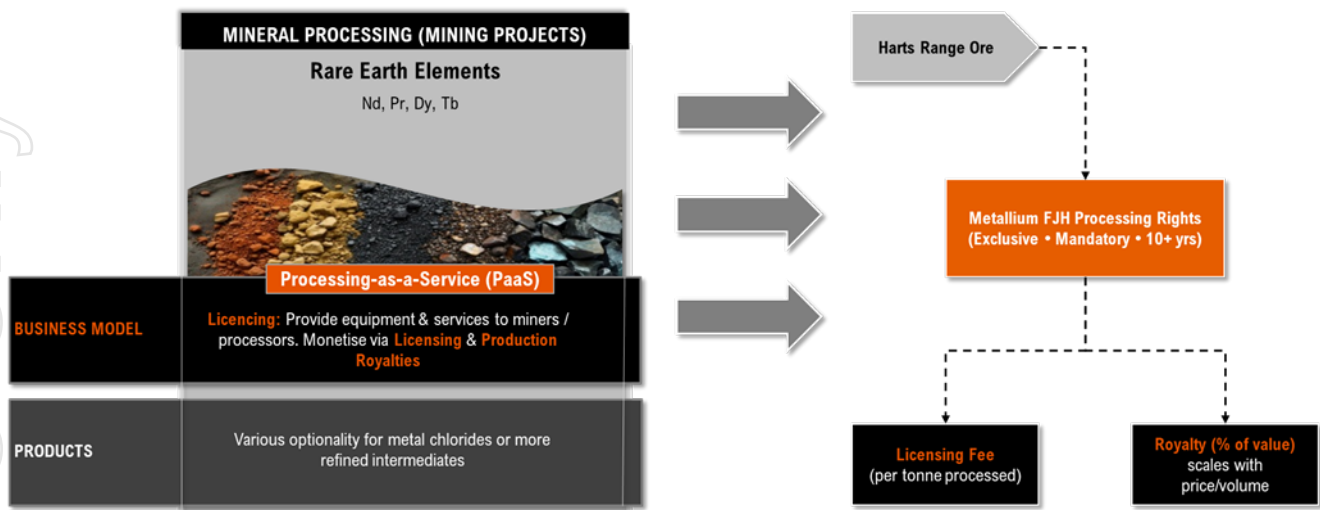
MINERAL PROCESSING (MINING PROJECTS)

Rare Earth Elements

Nd, Pr, Dy, Tb

Processing-as-a-Service (PaaS)

BUSINESS MODEL

Licencing: Provide equipment & services to miners / processors. Monetise via Licensing & Production Royalties

PRODUCTS

Various optionality for metal chlorides or more refined intermediates

Harts Range Ore

Metallium FJH Processing Rights (Exclusive • Mandatory • 10+ yrs)

Licensing Fee (per tonne processed)

Royalty (% of value) scales with price/volume